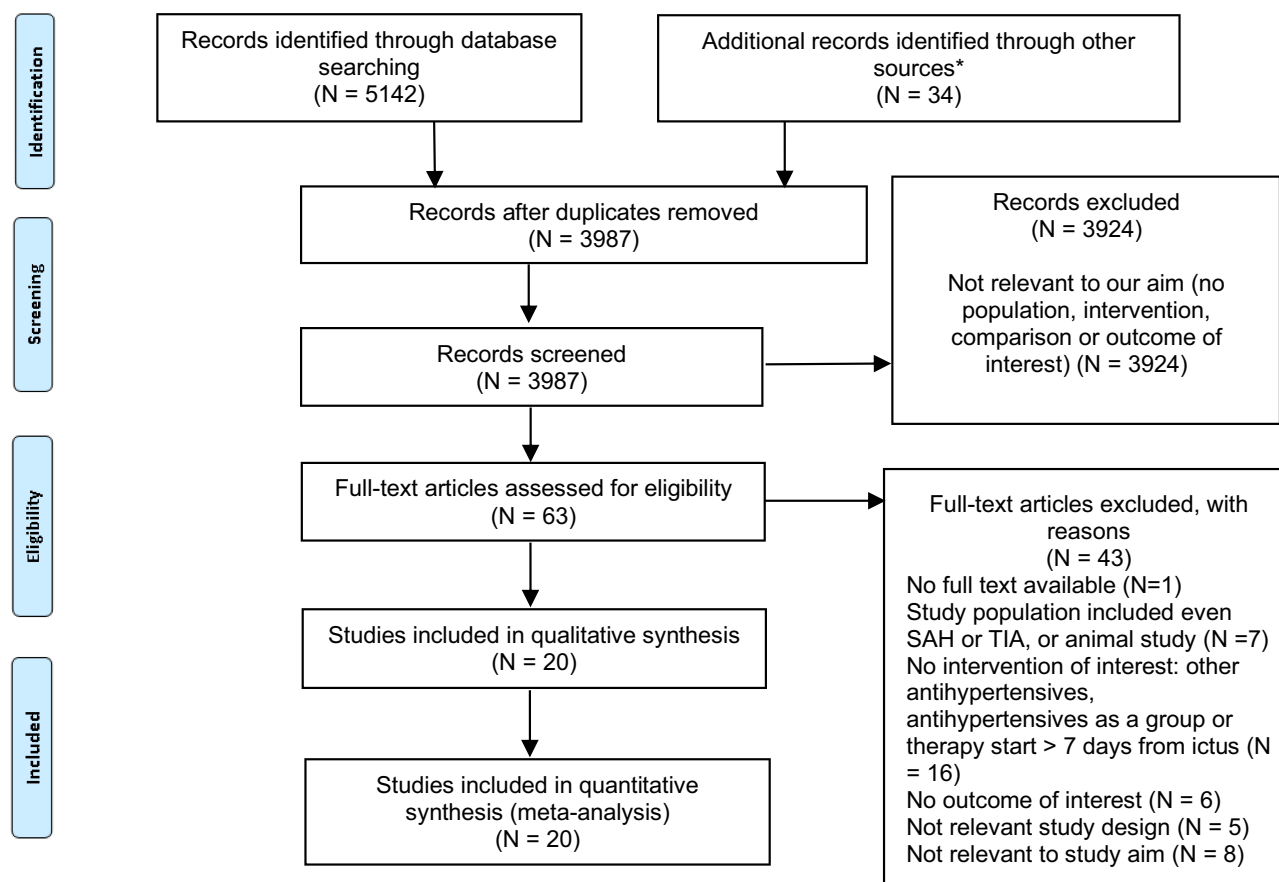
Identification

Records identified through database searching
(N = 5142)

Additional records identified through other sources*
(N = 34)

Screening

Records after duplicates removed
(N = 3987)

Records excluded
(N = 3924)

Not relevant to our aim (no population, intervention, comparison or outcome of interest) (N = 3924)

Records screened
(N = 3987)

Eligibility

Full-text articles assessed for eligibility
(N = 63)

Full-text articles excluded, with reasons
(N = 43)
No full text available (N=1)
Study population included even SAH or TIA, or animal study (N =7)
No intervention of interest: other antihypertensives, antihypertensives as a group or therapy start > 7 days from ictus (N = 16)
No outcome of interest (N = 6)
Not relevant study design (N = 5)
Not relevant to study aim (N = 8)

Included

Studies included in qualitative synthesis
(N = 20)

Studies included in quantitative synthesis (meta-analysis)
(N = 20)